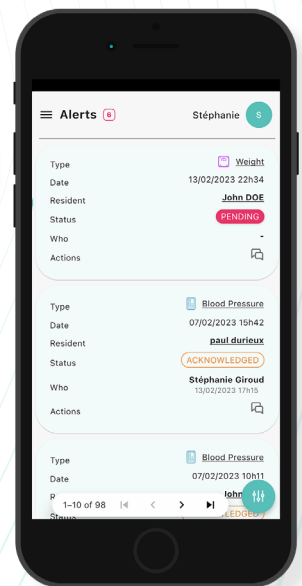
Alerts 6 Stéphanie S

Type Weight
Date 13/02/2023 22h34
Resident John DOE
Status PENDING
Who -
Actions

Type Blood Pressure
Date 07/02/2023 15h42
Resident paul durieux
Status ACKNOWLEDGED
Who Stéphanie Giroud 13/02/2023 17h15
Actions

Type Blood Pressure
Date 07/02/2023 10h11
R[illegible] John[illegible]
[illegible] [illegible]LEDGED

1–10 of 98